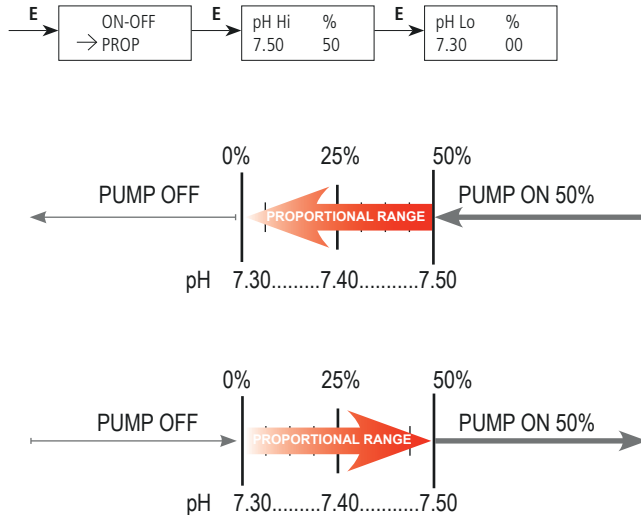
E

ON-OFF
→ PROP

E

pH Hi %
7.50 50

E

pH Lo %
7.30 00

0% 25% 50%

PUMP OFF

PROPORTIONAL RANGE

PUMP ON 50%

pH 7.30.........7.40...........7.50

0% 25% 50%

PUMP OFF

PROPORTIONAL RANGE

PUMP ON 50%

pH 7.30.........7.40...........7.50